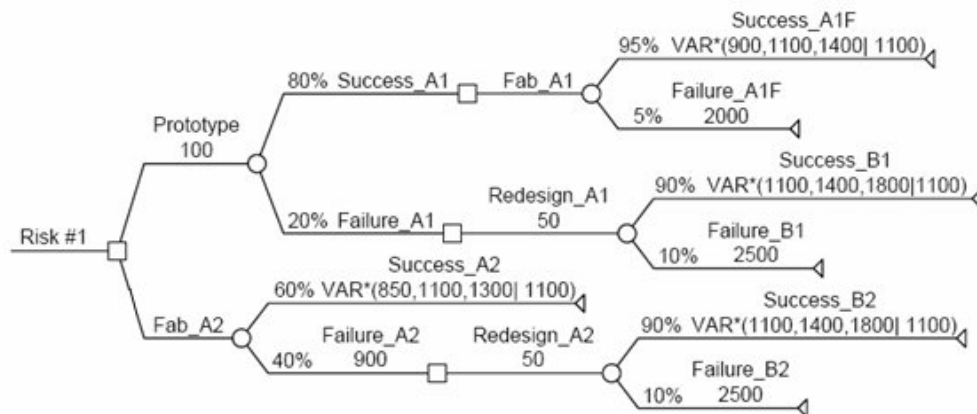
Risk #1

Prototype
100

80% Success_A1

Fab_A1

Success_A1F
95% VAR*(900,1100,1400| 1100)

Failure_A1F
5% 2000

20% Failure_A1

Redesign_A1
50

Success_B1
90% VAR*(1100,1400,1800|1100)

Failure_B1
10% 2500

Fab_A2

Success_A2
60% VAR*(850,1100,1300| 1100)

Failure_A2
40% 900

Redesign_A2
50

Success_B2
90% VAR*(1100,1400,1800| 1100)

Failure_B2
10% 2500